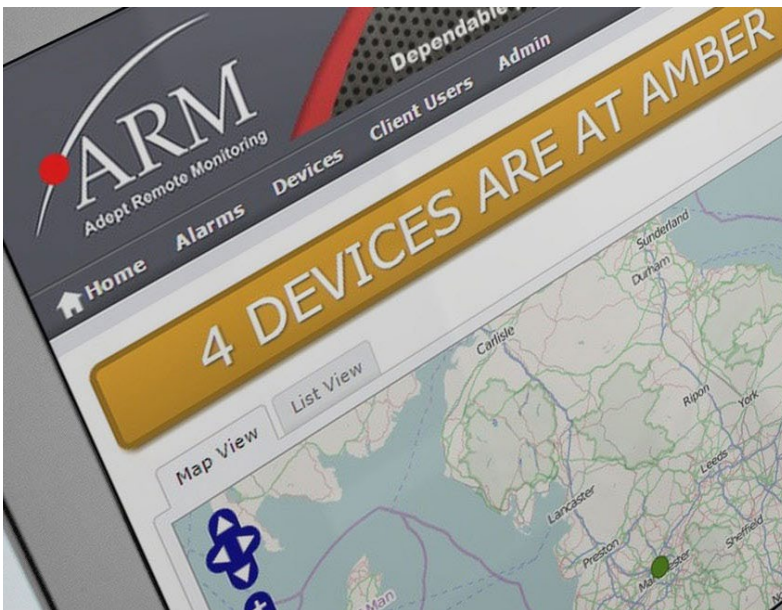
ARM
Adopt Remote Monitoring

Dependable

Home Alarms Devices Client Users Admin

4 DEVICES ARE AT AMBER

Map View List View

Sunderland
Durham
Carlisle
Ripon
York
Leeds
Lancaster
Preston
Sheffield
Ma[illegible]ster
Man